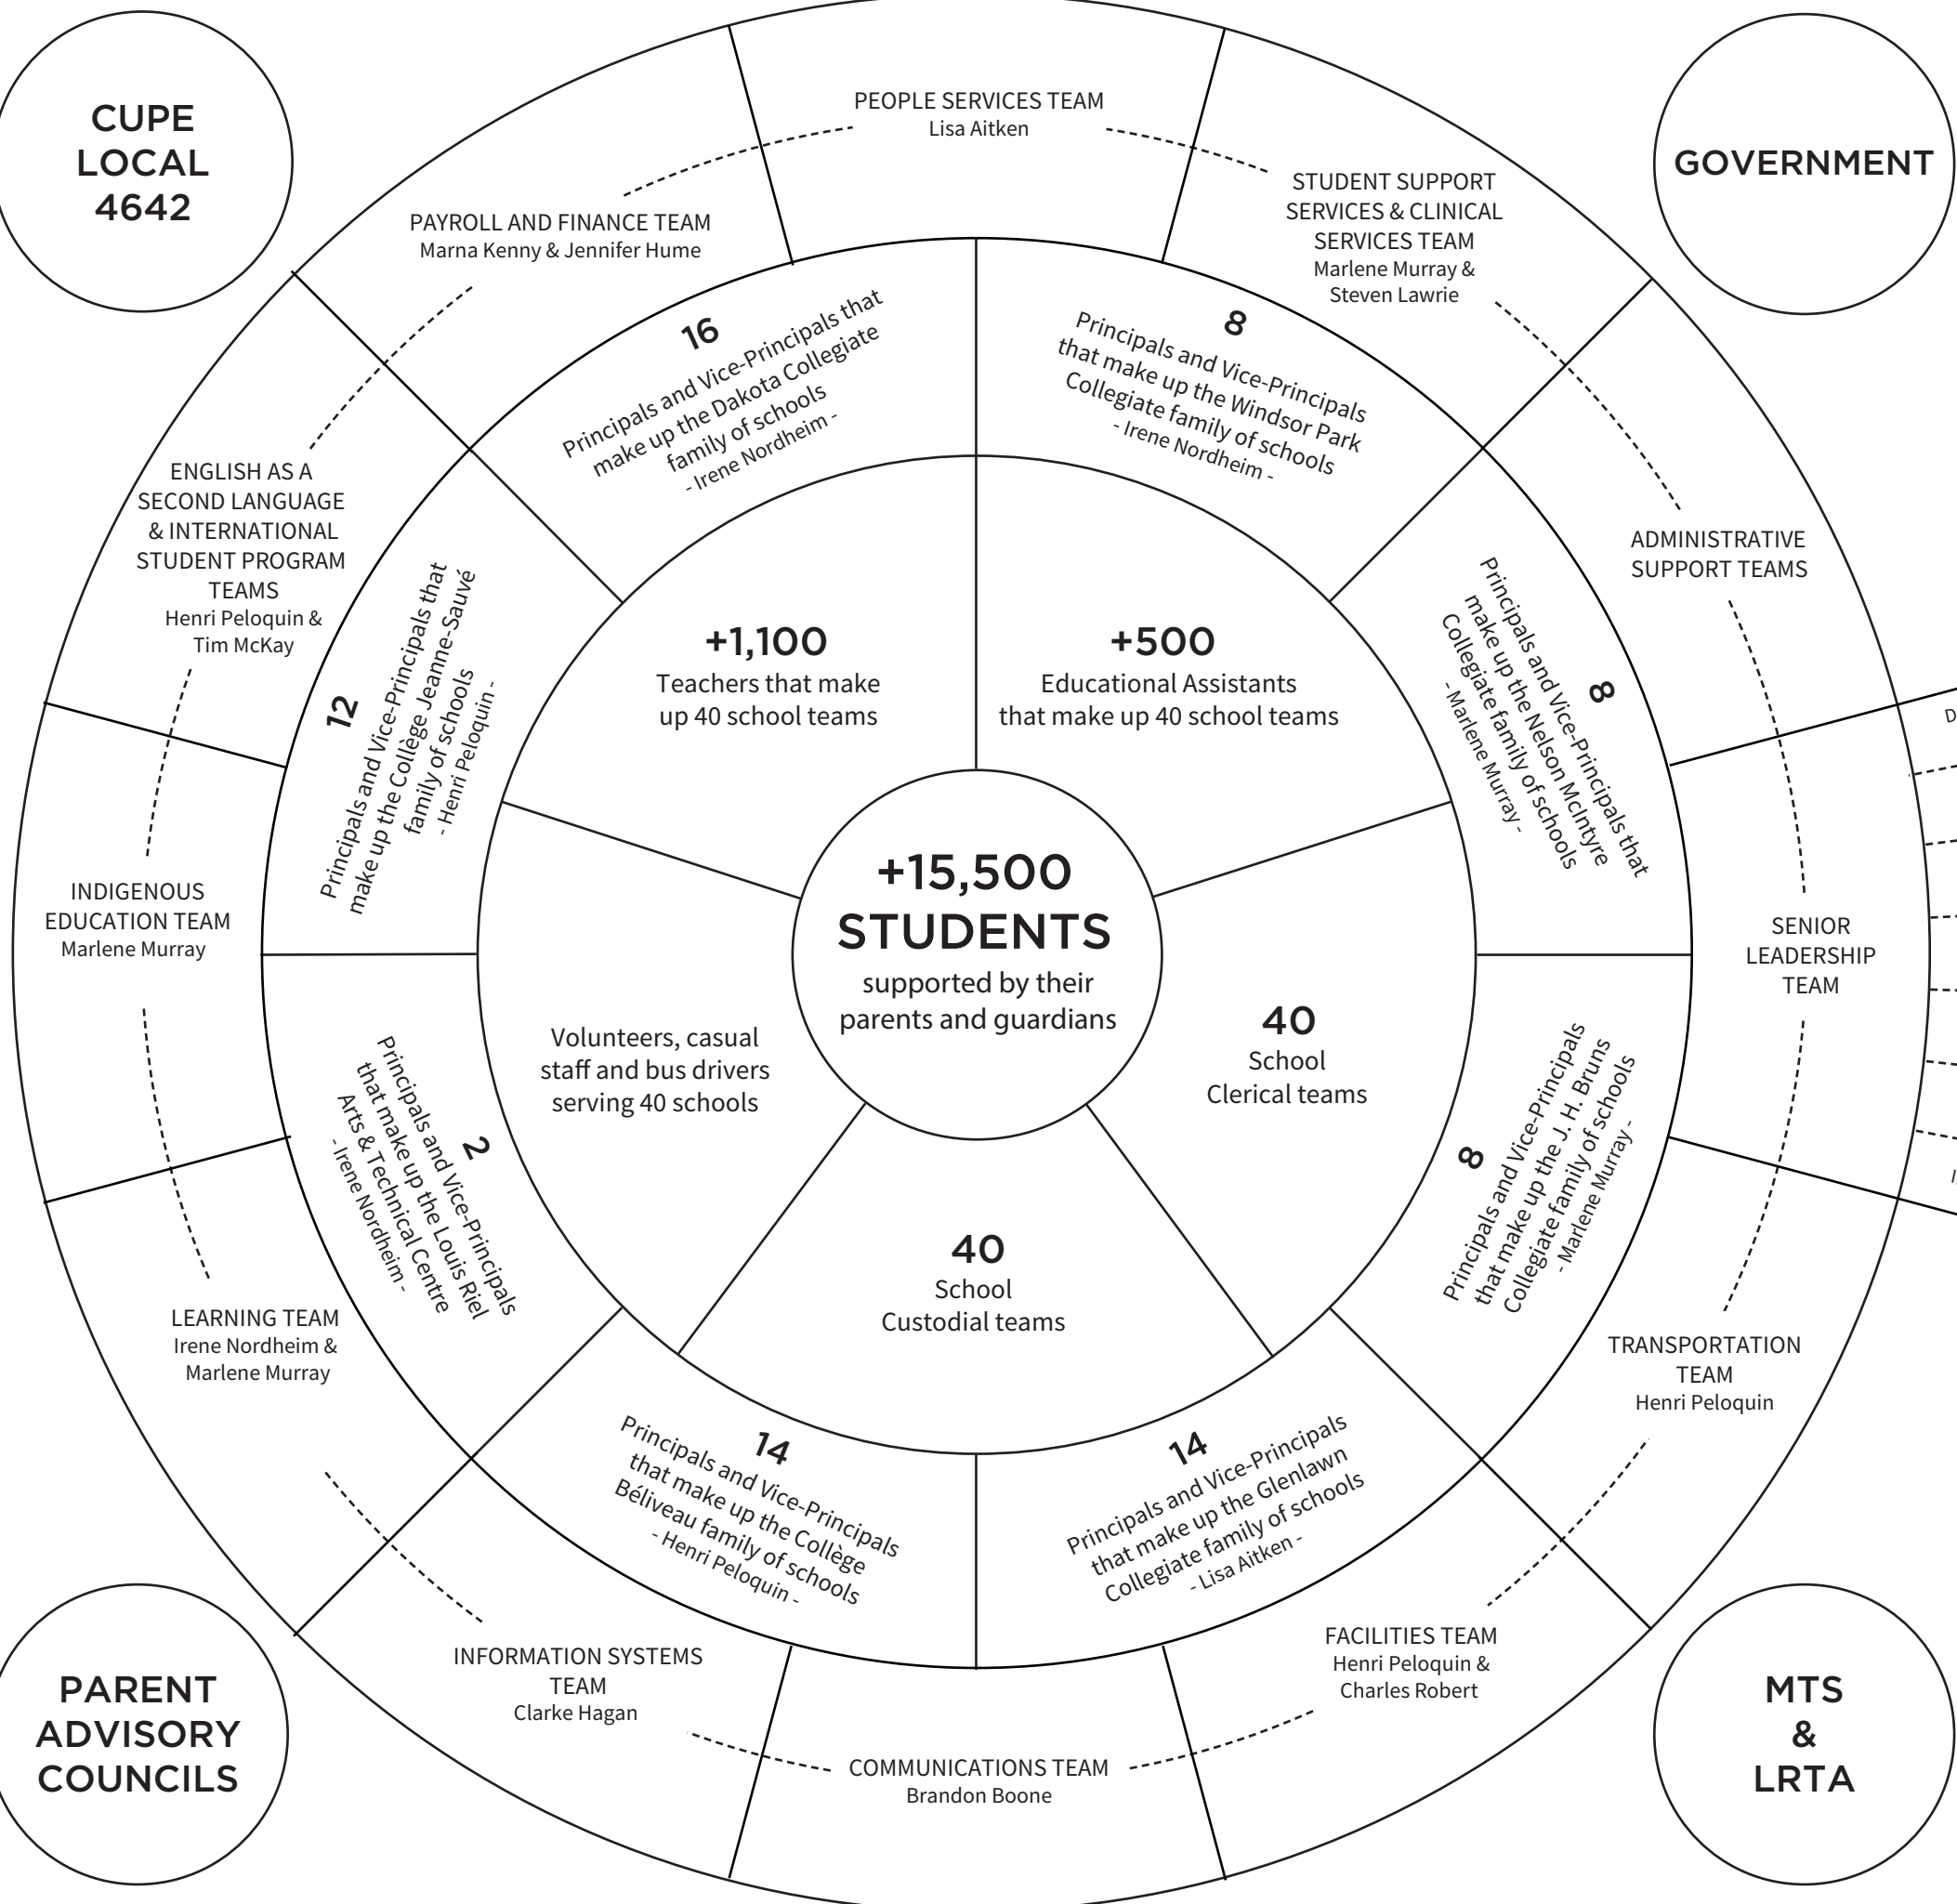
CUPE LOCAL 4642

GOVERNMENT

PEOPLE SERVICES TEAM
Lisa Aitken

PAYROLL AND FINANCE TEAM
Marna Kenny & Jennifer Hume

STUDENT SUPPORT SERVICES & CLINICAL SERVICES TEAM
Marlene Murray & Steven Lawrie

16
Principals and Vice-Principals that make up the Dakota Collegiate family of schools
- Irene Nordheim -

8
Principals and Vice-Principals that make up the Windsor Park Collegiate family of schools
- Irene Nordheim -

ENGLISH AS A SECOND LANGUAGE & INTERNATIONAL STUDENT PROGRAM TEAMS
Henri Peloquin & Tim McKay

ADMINISTRATIVE SUPPORT TEAMS

12
Principals and Vice-Principals that make up the Collège Jeanne-Sauvé family of schools
- Henri Peloquin -

+1,100
Teachers that make up 40 school teams

+500
Educational Assistants that make up 40 school teams

8
Principals and Vice-Principals that make up the Nelson McIntyre Collegiate family of schools
- Marlene Murray -

D

INDIGENOUS EDUCATION TEAM
Marlene Murray

+15,500
STUDENTS
supported by their parents and guardians

SENIOR LEADERSHIP TEAM

Volunteers, casual staff and bus drivers serving 40 schools

40
School
Clerical teams

2
Principals and Vice-Principals that make up the Louis Riel Arts & Technical Centre
- Irene Nordheim -

8
Principals and Vice-Principals that make up the J. H. Bruns Collegiate family of schools
- Marlene Murray -

40
School
Custodial teams

LEARNING TEAM
Irene Nordheim & Marlene Murray

TRANSPORTATION TEAM
Henri Peloquin

14
Principals and Vice-Principals that make up the Collège Béliveau family of schools
- Henri Peloquin -

14
Principals and Vice-Principals that make up the Glenlawn Collegiate family of schools
- Lisa Aitken -

INFORMATION SYSTEMS TEAM
Clarke Hagan

FACILITIES TEAM
Henri Peloquin & Charles Robert

COMMUNICATIONS TEAM
Brandon Boone

PARENT ADVISORY COUNCILS

MTS & LRTA